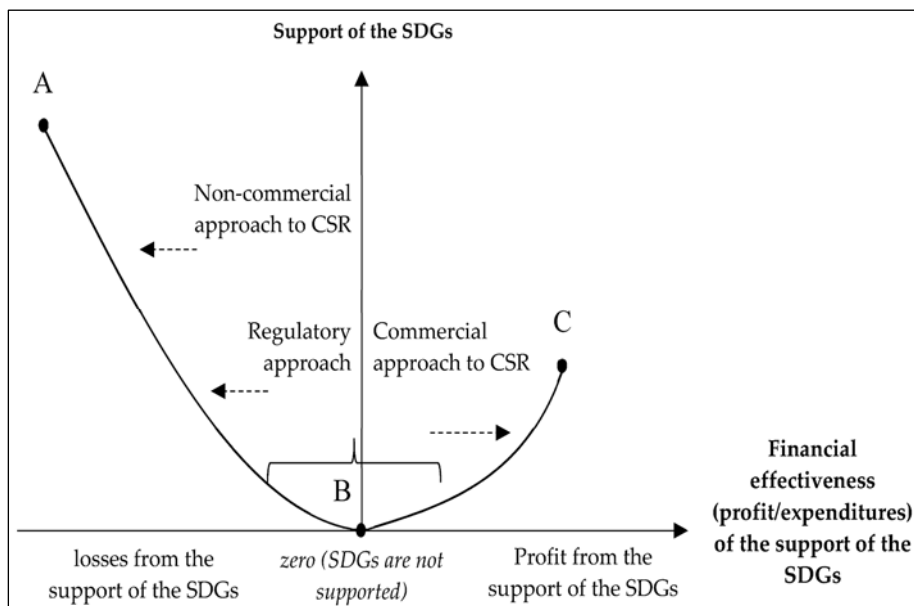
Support of the SDGs

A

Non-commercial approach to CSR

Regulatory approach

Commercial approach to CSR

C

B

Financial effectiveness (profit/expenditures) of the support of the SDGs

losses from the support of the SDGs

zero (SDGs are not supported)

Profit from the support of the SDGs